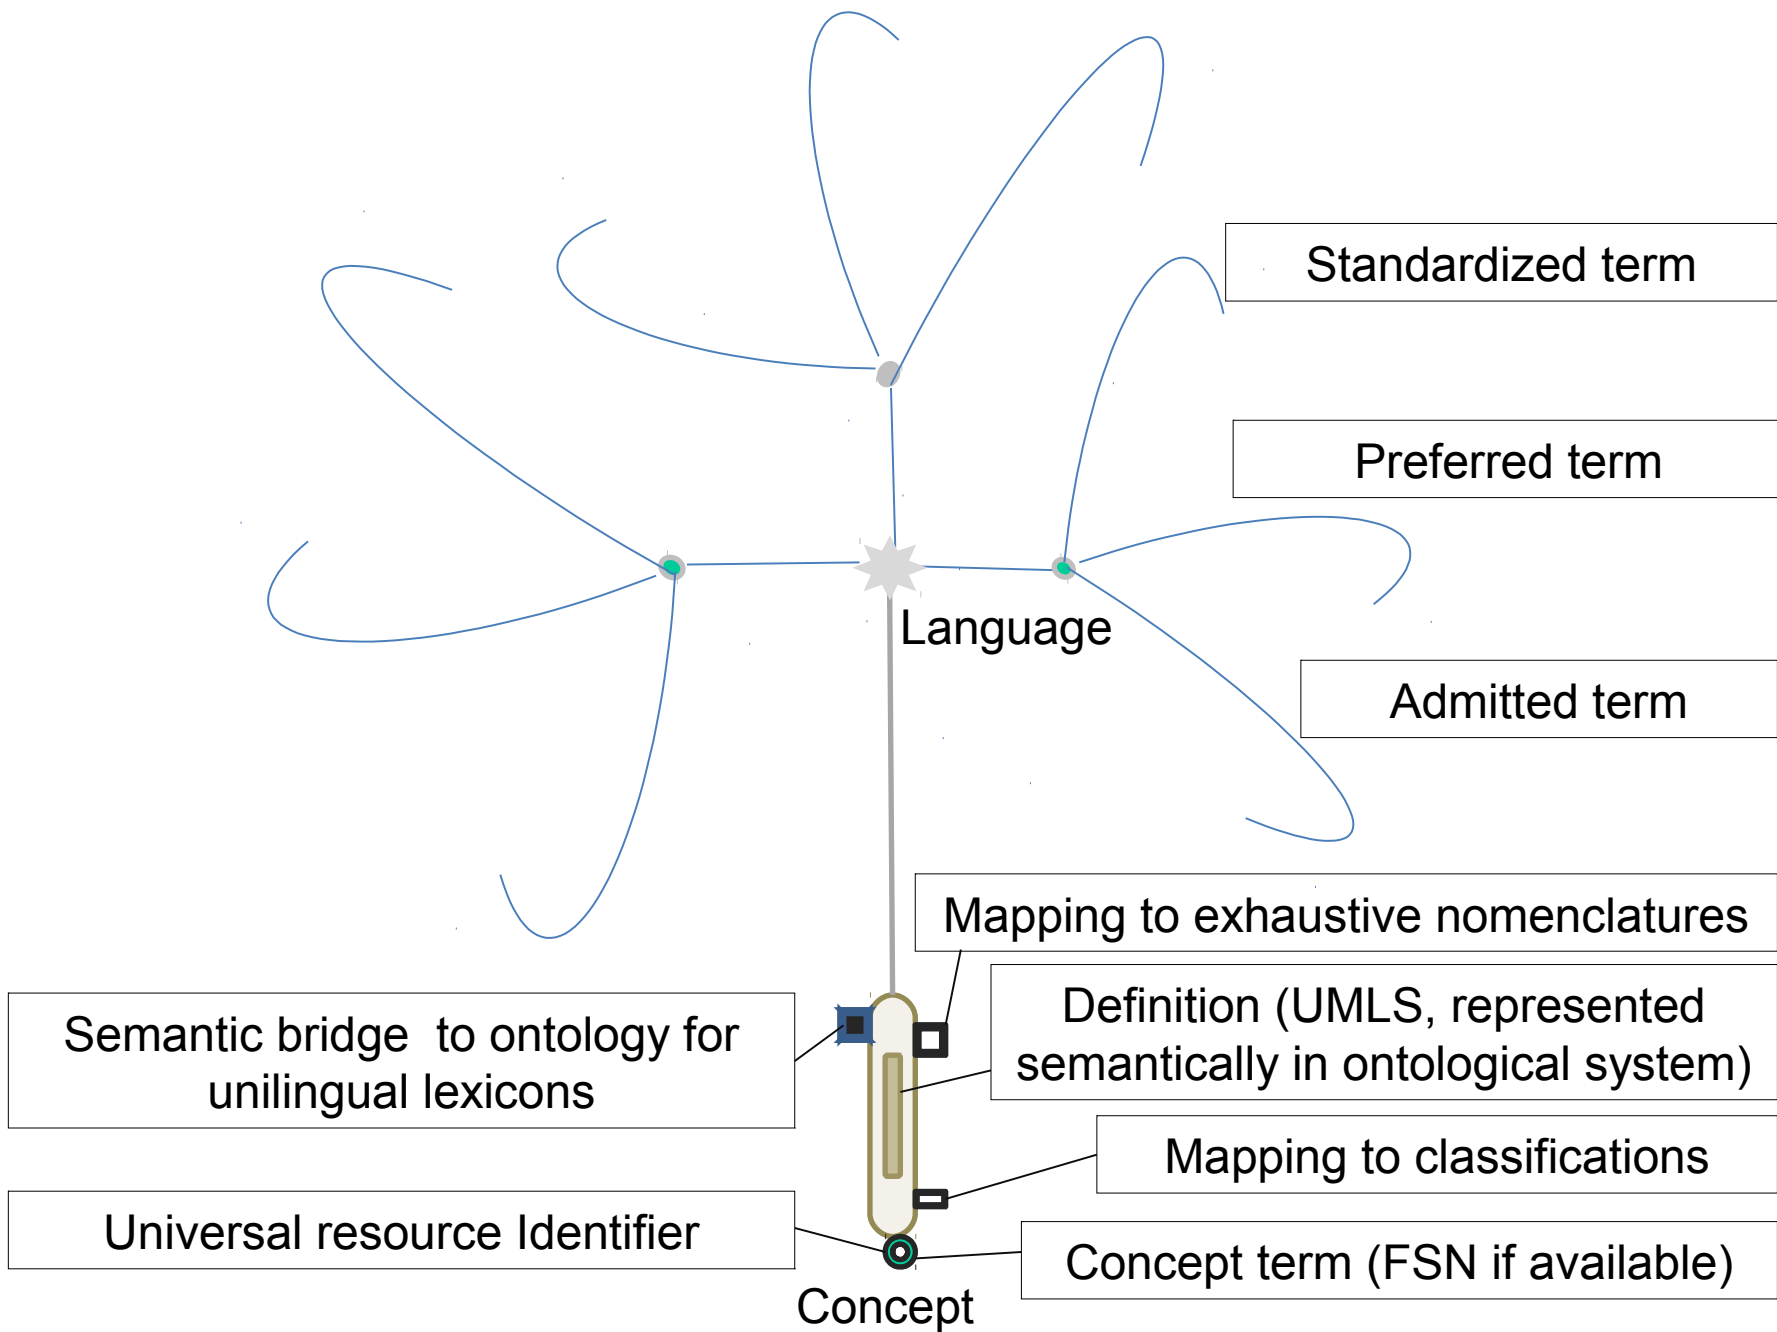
Standardized term

Preferred term

Language

Admitted term

Mapping to exhaustive nomenclatures

Definition (UMLS, represented semantically in ontological system)

Semantic bridge to ontology for unilingual lexicons

Mapping to classifications

Universal resource Identifier

Concept term (FSN if available)

Concept